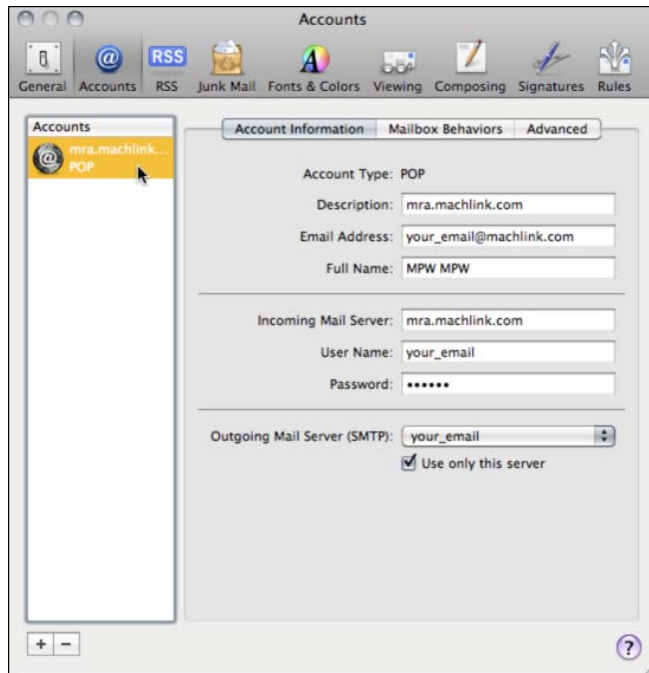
Accounts

General Accounts RSS Junk Mail Fonts & Colors Viewing Composing Signatures Rules

Accounts

mra.machlink...
POP

Account Information | Mailbox Behaviors | Advanced

Account Type: POP

Description: mra.machlink.com

Email Address: your_email@machlink.com

Full Name: MPW MPW

Incoming Mail Server: mra.machlink.com

User Name: your_email

Password: ••••••

Outgoing Mail Server (SMTP): your_email

Use only this server

+ −

?